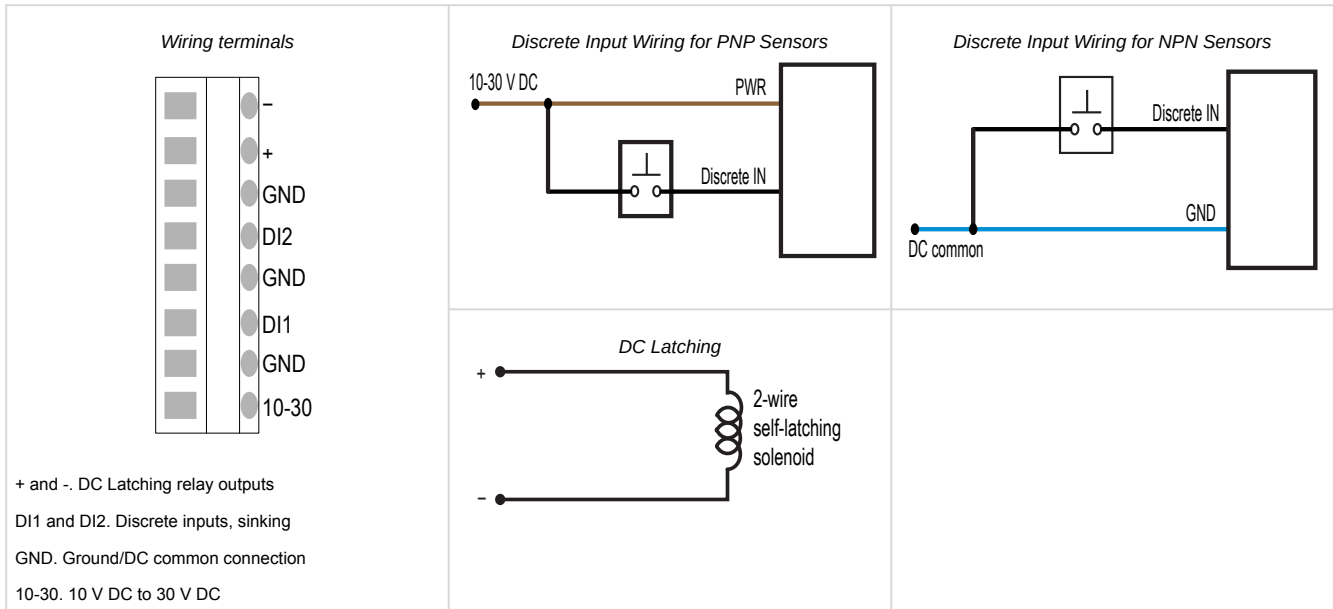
| Wiring terminals | Discrete Input Wiring for PNP Sensors | Discrete Input Wiring for NPN Sensors |
|---|---|---|
| – + GND DI2 GND DI1 GND 10-30 | 10-30 V DC PWR Discrete IN | Discrete IN GND DC common |
| + and -. DC Latching relay outputs<br>DI1 and DI2. Discrete inputs, sinking<br>GND. Ground/DC common connection<br>10-30. 10 V DC to 30 V DC | DC Latching<br>+ 2-wire self-latching solenoid – | |